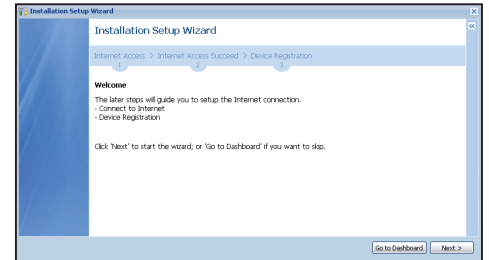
Installation Setup Wizard

Installation Setup Wizard

Internet Access > Internet Access Succeed > Device Registration
1 2 3

Welcome

The later steps will guide you to setup the Internet connection.
- Connect to Internet
- Device Registration

Click 'Next' to start the wizard; or 'Go to Dashboard' if you want to skip.

Go to Dashboard Next >

«